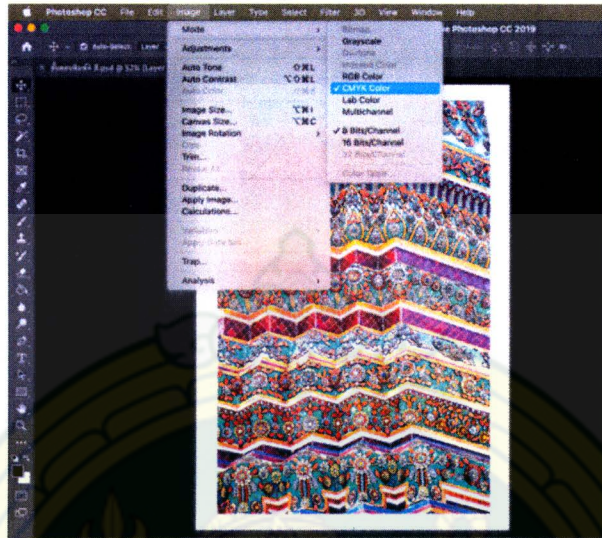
Photoshop CC File Edit Image Layer Type Select Filter 3D View Window Help

Photoshop CC 2019

Auto-Select: Layer

Mode
Adjustments
Auto Tone ⇧⌘L
Auto Contrast ⌥⇧⌘L
Auto Color ⇧⌘B
Image Size... ⌥⌘I
Canvas Size... ⌥⌘C
Image Rotation
Crop
Trim...
Reveal All
Duplicate...
Apply Image...
Calculations...
Variables
Apply Data Set...
Trap...
Analysis

Bitmap
Grayscale
Duotone
Indexed Color
RGB Color
✓ CMYK Color
Lab Color
Multichannel
✓ 8 Bits/Channel
16 Bits/Channel
32 Bits/Channel
Color Table...

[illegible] @ 52% (Layer